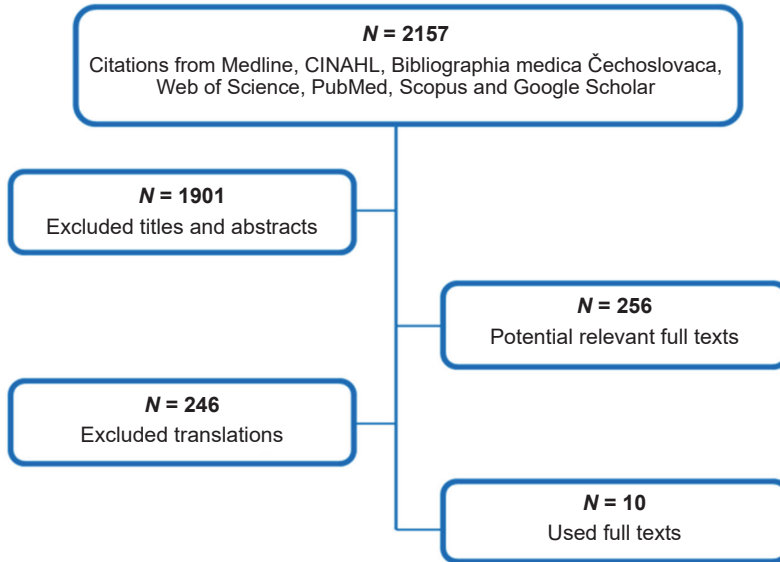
$N$ = 2157
Citations from Medline, CINAHL, Bibliographia medica Čechoslovaca, Web of Science, PubMed, Scopus and Google Scholar

$N$ = 1901
Excluded titles and abstracts

$N$ = 256
Potential relevant full texts

$N$ = 246
Excluded translations

$N$ = 10
Used full texts